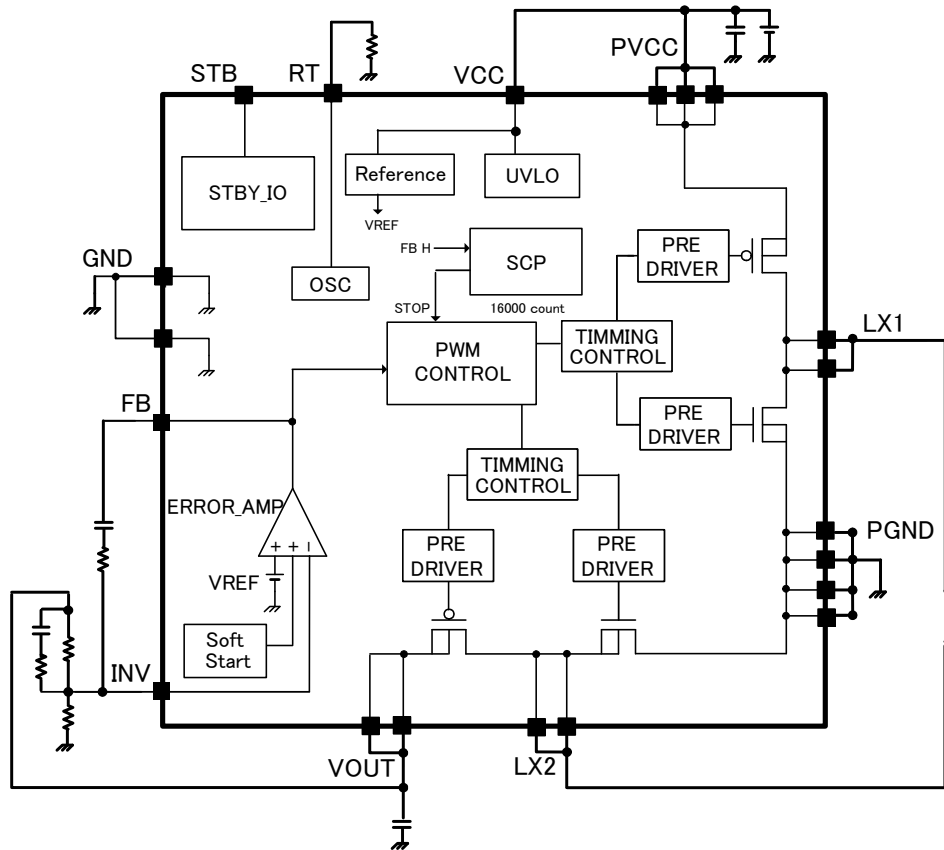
STB
RT
VCC
PVCC
STBY_IO
Reference
UVLO
VREF
GND
OSC
FB H
SCP
PRE DRIVER
STOP
16000 count
LX1
PWM CONTROL
TIMMING CONTROL
FB
PRE DRIVER
TIMMING CONTROL
ERROR_AMP
PGND
+ + -
PRE DRIVER
PRE DRIVER
VREF
Soft Start
INV
VOUT
LX2